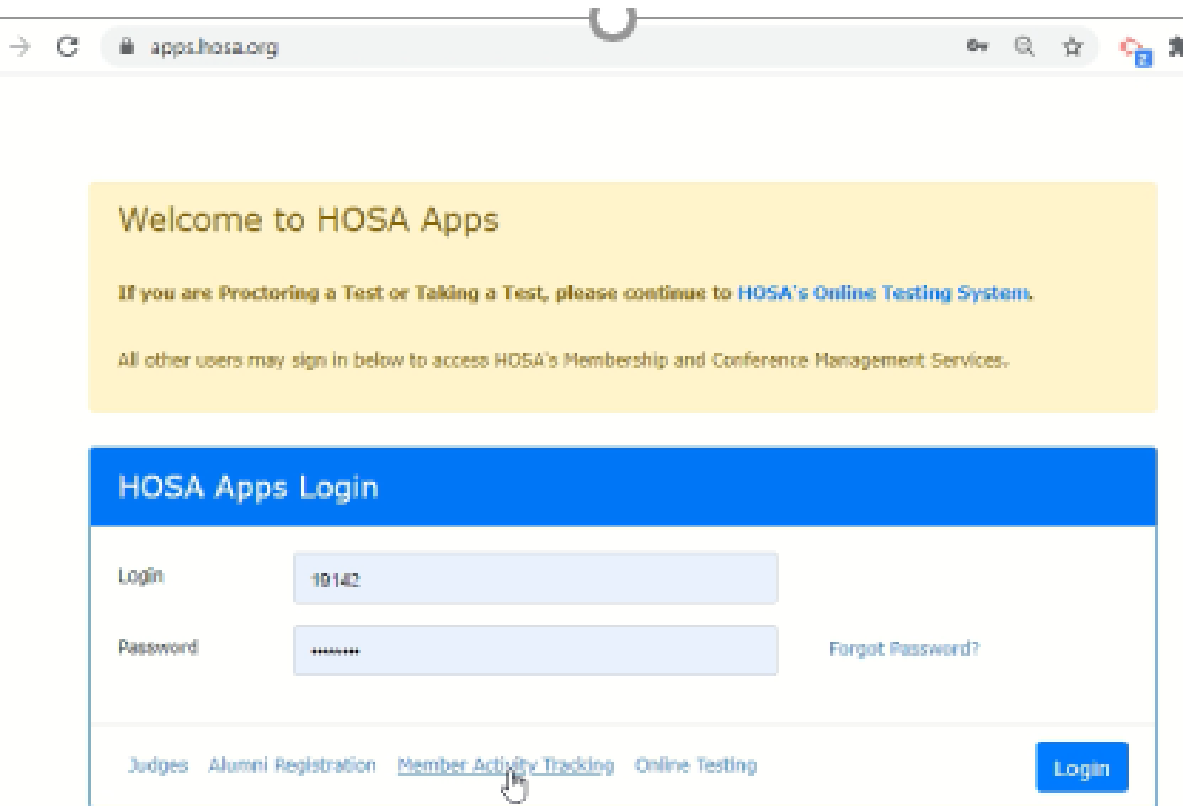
apps.hosa.org

Welcome to HOSA Apps

If you are Proctoring a Test or Taking a Test, please continue to HOSA's Online Testing System.

All other users may sign in below to access HOSA's Membership and Conference Management Services.

HOSA Apps Login

Login 19142

Password ••••••••

Forgot Password?

Judges Alumni Registration Member Activity Tracking Online Testing

Login